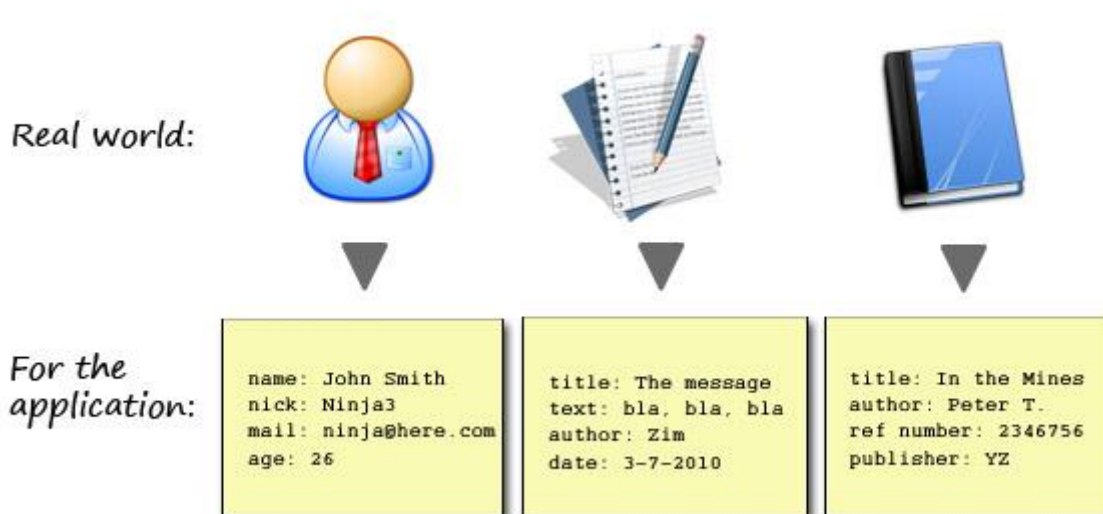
Real world:

For the application:

name: John Smith
nick: Ninja3
mail: ninja@here.com
age: 26

title: The message
text: bla, bla, bla
author: Zim
date: 3-7-2010

title: In the Mines
author: Peter T.
ref number: 2346756
publisher: YZ